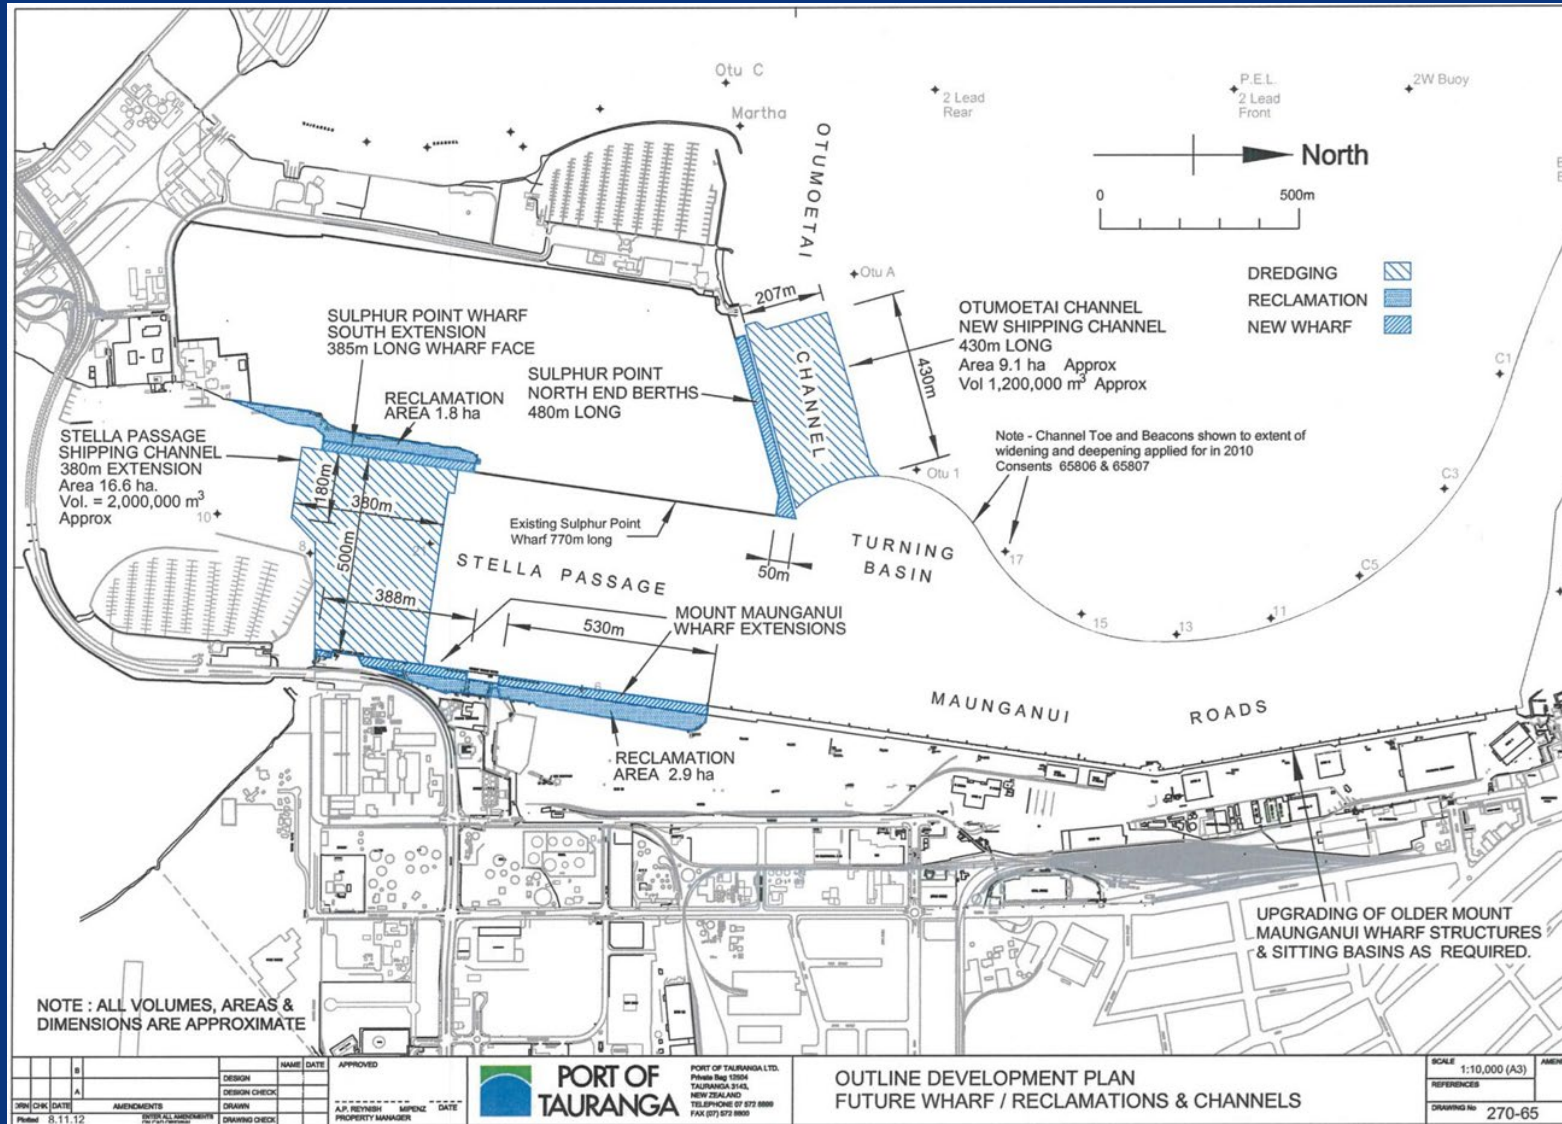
Otu C

Martha

2 Lead Rear

P.E.L.
2 Lead Front

2W Buoy

OTUMOETAI

North

0 500m

DREDGING
RECLAMATION
NEW WHARF

Otu A

207m

OTUMOETAI CHANNEL
NEW SHIPPING CHANNEL
430m LONG
Area 9.1 ha Approx
Vol 1,200,000 m$^3$ Approx

430m

CHANNEL

C1

SULPHUR POINT WHARF
SOUTH EXTENSION
385m LONG WHARF FACE

SULPHUR POINT
NORTH END BERTHS
480m LONG

RECLAMATION
AREA 1.8 ha

STELLA PASSAGE
SHIPPING CHANNEL
380m EXTENSION
Area 16.6 ha.
Vol. = 2,000,000 m$^3$
Approx

Note - Channel Toe and Beacons shown to extent of widening and deepening applied for in 2010 Consents 65806 & 65807

Otu 1

C3

180m

380m

500m

10

8

Existing Sulphur Point Wharf 770m long

50m

TURNING BASIN

17

C5

STELLA PASSAGE

388m

530m

MOUNT MAUNGANUI
WHARF EXTENSIONS

15

13

11

MAUNGANUI ROADS

RECLAMATION
AREA 2.9 ha

UPGRADING OF OLDER MOUNT MAUNGANUI WHARF STRUCTURES & SITTING BASINS AS REQUIRED.

NOTE : ALL VOLUMES, AREAS & DIMENSIONS ARE APPROXIMATE

| | | B | | | NAME | DATE | APPROVED |
|---|---|---|---|---|---|---|---|
| | | | | DESIGN | | | |
| | | A | | DESIGN CHECK | | | |
| DRN | CHK | DATE | AMENDMENTS | DRAWN | | | A.P. REYNISH MIPENZ DATE PROPERTY MANAGER |
| Plotted | | 8.11.12 | ENTER ALL AMENDMENTS ON CAD ORIGINAL | DRAWING CHECK | | | |

PORT OF TAURANGA

PORT OF TAURANGA LTD.
Private Bag 12504
TAURANGA 3143,
NEW ZEALAND
TELEPHONE 07 572 8899
FAX (07) 572 8800

OUTLINE DEVELOPMENT PLAN
FUTURE WHARF / RECLAMATIONS & CHANNELS

SCALE 1:10,000 (A3)
REFERENCES
DRAWING No 270-65